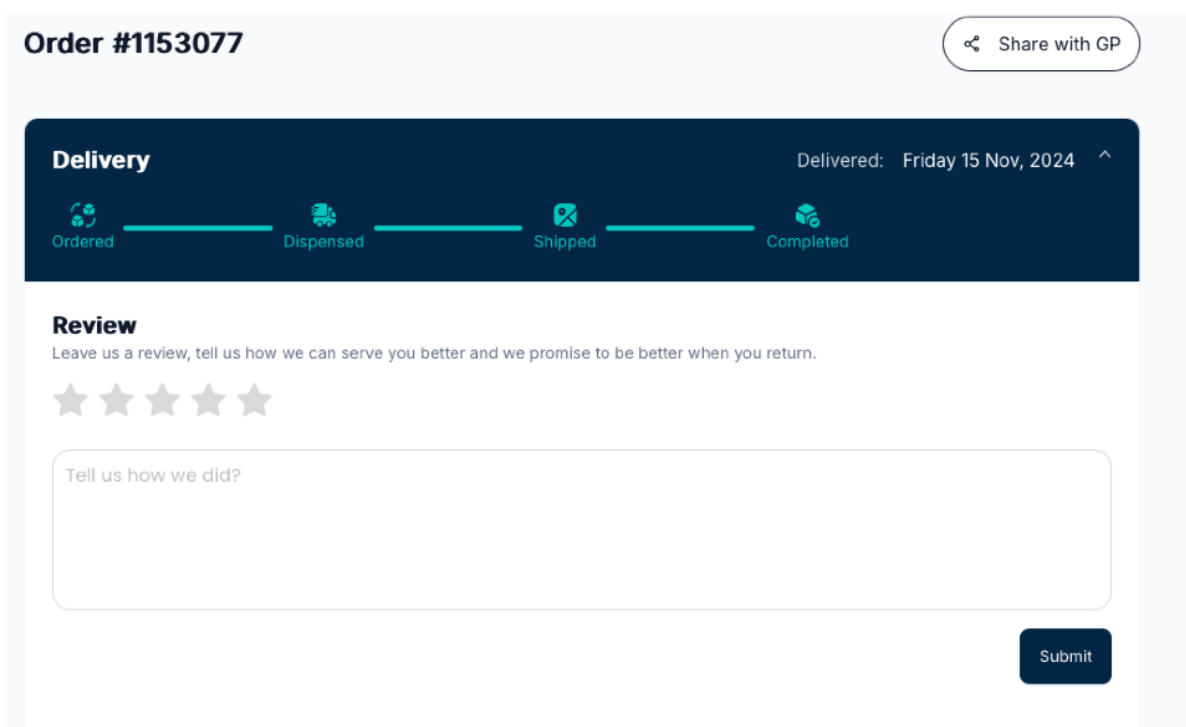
Order #1153077

Share with GP

Delivery

Delivered: Friday 15 Nov, 2024

Ordered

Dispensed

Shipped

Completed

Review

Leave us a review, tell us how we can serve you better and we promise to be better when you return.

Tell us how we did?

Submit